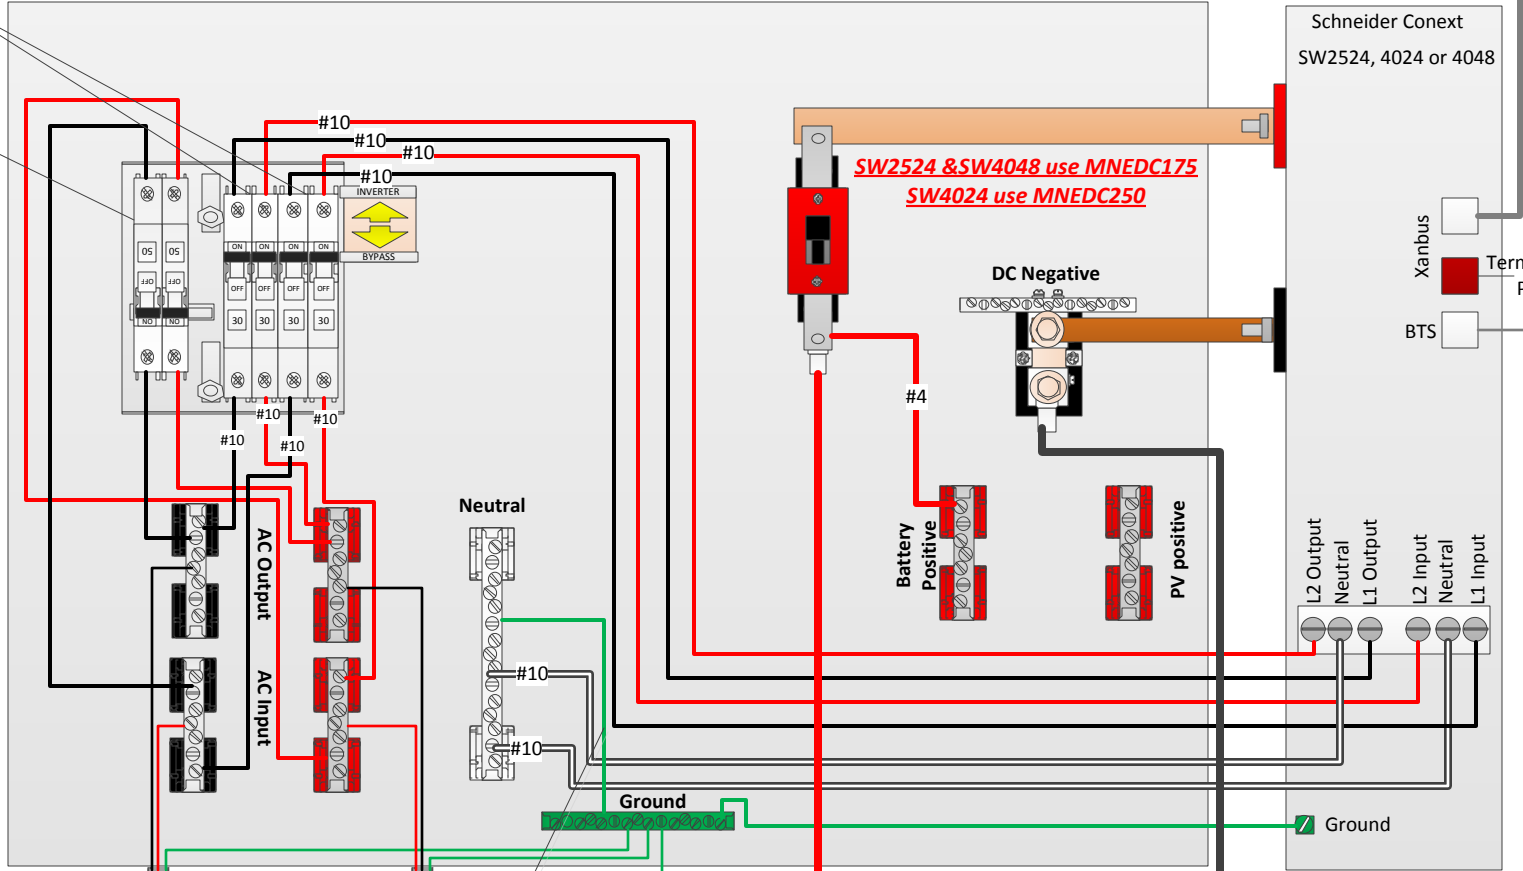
Schneider Conext
SW2524, 4024 or 4048

SW2524 &SW4048 use MNEDC175
SW4024 use MNEDC250

#10
#10
#10
#10

INVERTER
BYPASS

50 50
OFF OFF
NO NO
ON ON ON ON
OFF OFF OFF OFF
30 30 30 30

#10
#10
#10
#10

DC Negative

Xanbus
Term
BTS

#4

AC Output
AC Input

Neutral

Battery Positive

PV positive

L2 Output
Neutral
L1 Output
L2 Input
Neutral
L1 Input

#10
#10

Ground

Ground